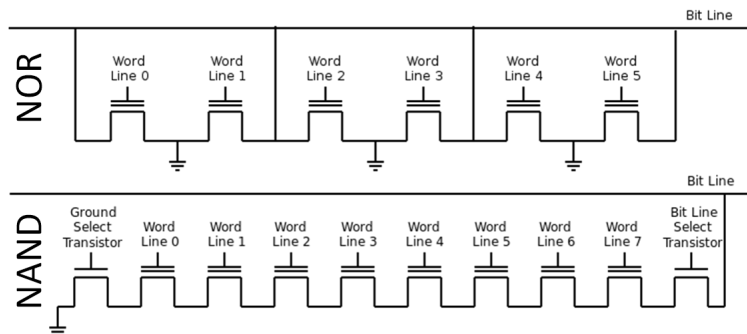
NOR

Bit Line

Word Line 0

Word Line 1

Word Line 2

Word Line 3

Word Line 4

Word Line 5

NAND

Bit Line

Ground Select Transistor

Word Line 0

Word Line 1

Word Line 2

Word Line 3

Word Line 4

Word Line 5

Word Line 6

Word Line 7

Bit Line Select Transistor